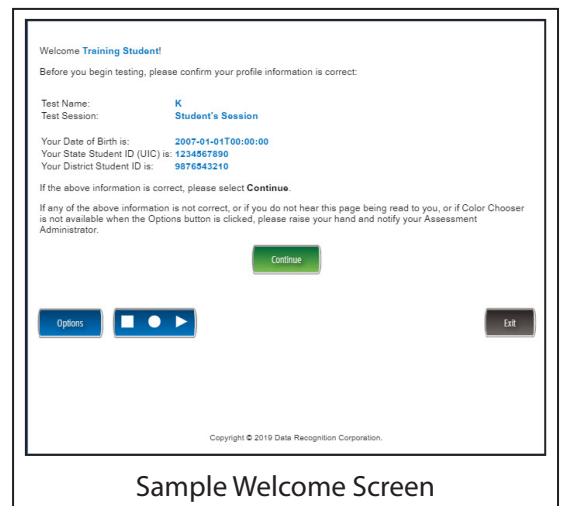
Welcome Training Student!

Before you begin testing, please confirm your profile information is correct:

Test Name: K
Test Session: Student's Session

Your Date of Birth is: 2007-01-01T00:00:00
Your State Student ID (UIC) is: 1234567890
Your District Student ID is: 9876543210

If the above information is correct, please select **Continue**.

If any of the above information is not correct, or if you do not hear this page being read to you, or if Color Chooser is not available when the Options button is clicked, please raise your hand and notify your Assessment Administrator.

Continue

Options

Exit

Copyright © 2019 Data Recognition Corporation.

Sample Welcome Screen